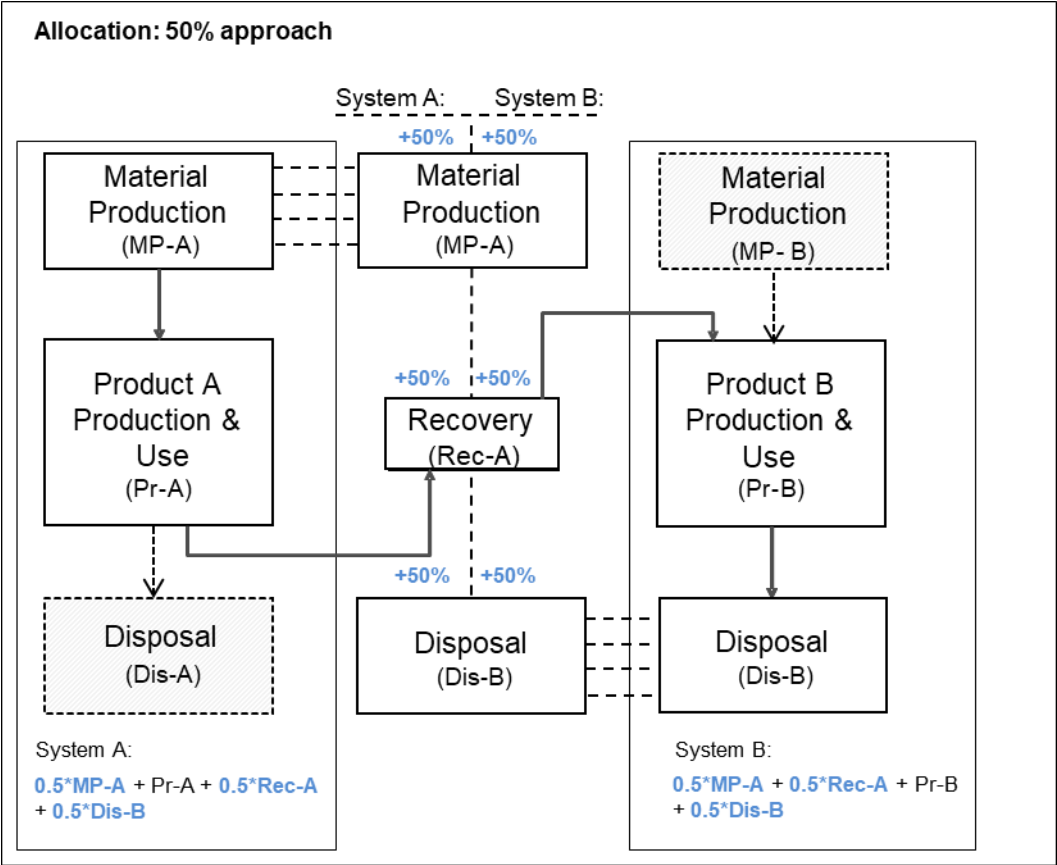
Allocation: 50% approach

System A: System B:

+50% +50%

Material Production (MP-A)

Material Production (MP-A)

Material Production (MP- B)

Product A Production & Use (Pr-A)

+50% +50%

Recovery (Rec-A)

Product B Production & Use (Pr-B)

+50% +50%

Disposal (Dis-A)

Disposal (Dis-B)

Disposal (Dis-B)

System A:

0.5*MP-A + Pr-A + 0.5*Rec-A + 0.5*Dis-B

System B:

0.5*MP-A + 0.5*Rec-A + Pr-B + 0.5*Dis-B